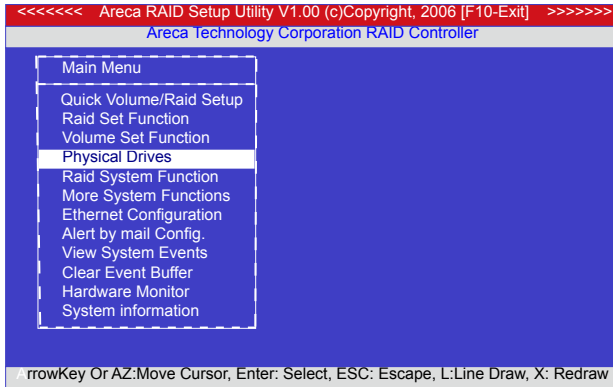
<<<<<<<< Areca RAID Setup Utility V1.00 (c)Copyright, 2006 [F10-Exit] >>>>>>>

Areca Technology Corporation RAID Controller

Main Menu

Quick Volume/Raid Setup
Raid Set Function
Volume Set Function
Physical Drives
Raid System Function
More System Functions
Ethernet Configuration
Alert by mail Config.
View System Events
Clear Event Buffer
Hardware Monitor
System information

ArrowKey Or AZ:Move Cursor, Enter: Select, ESC: Escape, L:Line Draw, X: Redraw